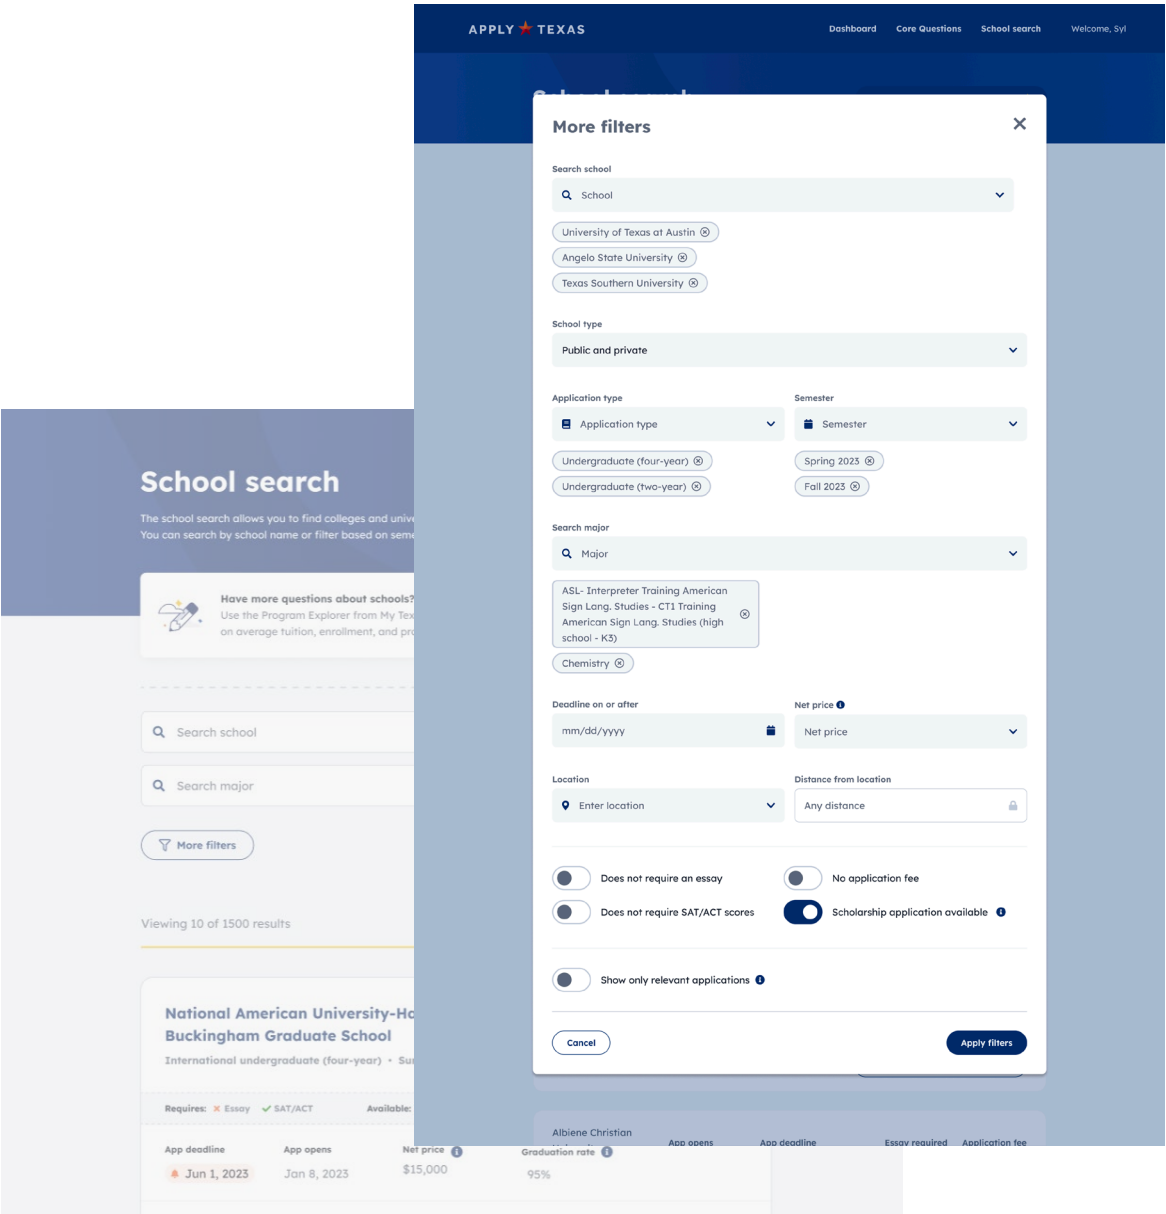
APPLY TEXAS

Dashboard Core Questions School search Welcome, Syl

More filters

Search school

School

University of Texas at Austin

Angelo State University

Texas Southern University

School type

Public and private

Application type

Application type

Semester

Semester

Undergraduate (four-year)

Undergraduate (two-year)

Spring 2023

Fall 2023

Search major

Major

ASL- Interpreter Training American Sign Lang. Studies - CT1 Training American Sign Lang. Studies (high school - K3)

Chemistry

Deadline on or after

mm/dd/yyyy

Net price

Net price

Location

Enter location

Distance from location

Any distance

Does not require an essay

No application fee

Does not require SAT/ACT scores

Scholarship application available

Show only relevant applications

Cancel

Apply filters

School search

The school search allows you to find colleges and univ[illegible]
You can search by school name or filter based on sem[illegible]

Have more questions about schools?
Use the Program Explorer from My Te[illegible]
on average tuition, enrollment, and pr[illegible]

Search school

Search major

More filters

Viewing 10 of 1500 results

National American University-Ho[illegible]
Buckingham Graduate School
International undergraduate (four-year) • Su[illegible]

Requires: Essay SAT/ACT Available:

App deadline
Jun 1, 2023

App opens
Jan 8, 2023

Net price
$15,000

Graduation rate
95%

Albiene Christian

App opens App deadline Essay required Application fee